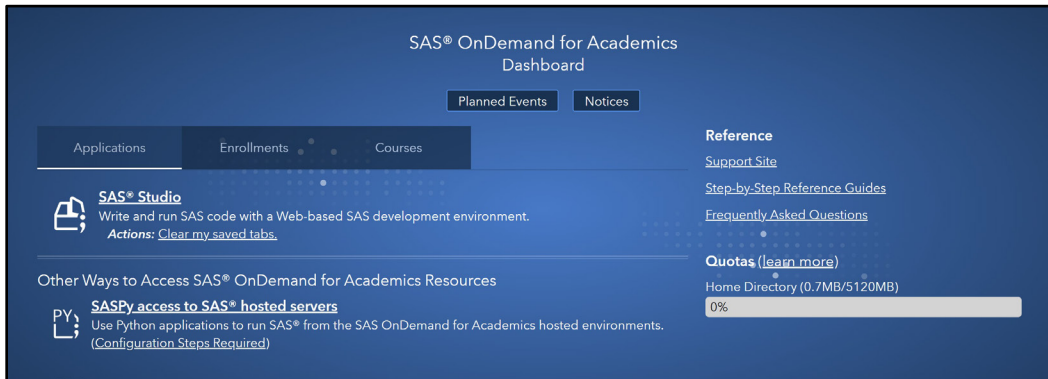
SAS® OnDemand for Academics
Dashboard

Planned Events Notices

Applications Enrollments Courses

SAS® Studio
Write and run SAS code with a Web-based SAS development environment.
Actions: Clear my saved tabs.

Other Ways to Access SAS® OnDemand for Academics Resources

PY
SASPy access to SAS® hosted servers
Use Python applications to run SAS® from the SAS OnDemand for Academics hosted environments. (Configuration Steps Required)

Reference
Support Site
Step-by-Step Reference Guides
Frequently Asked Questions

Quotas (learn more)
Home Directory (0.7MB/5120MB)
0%